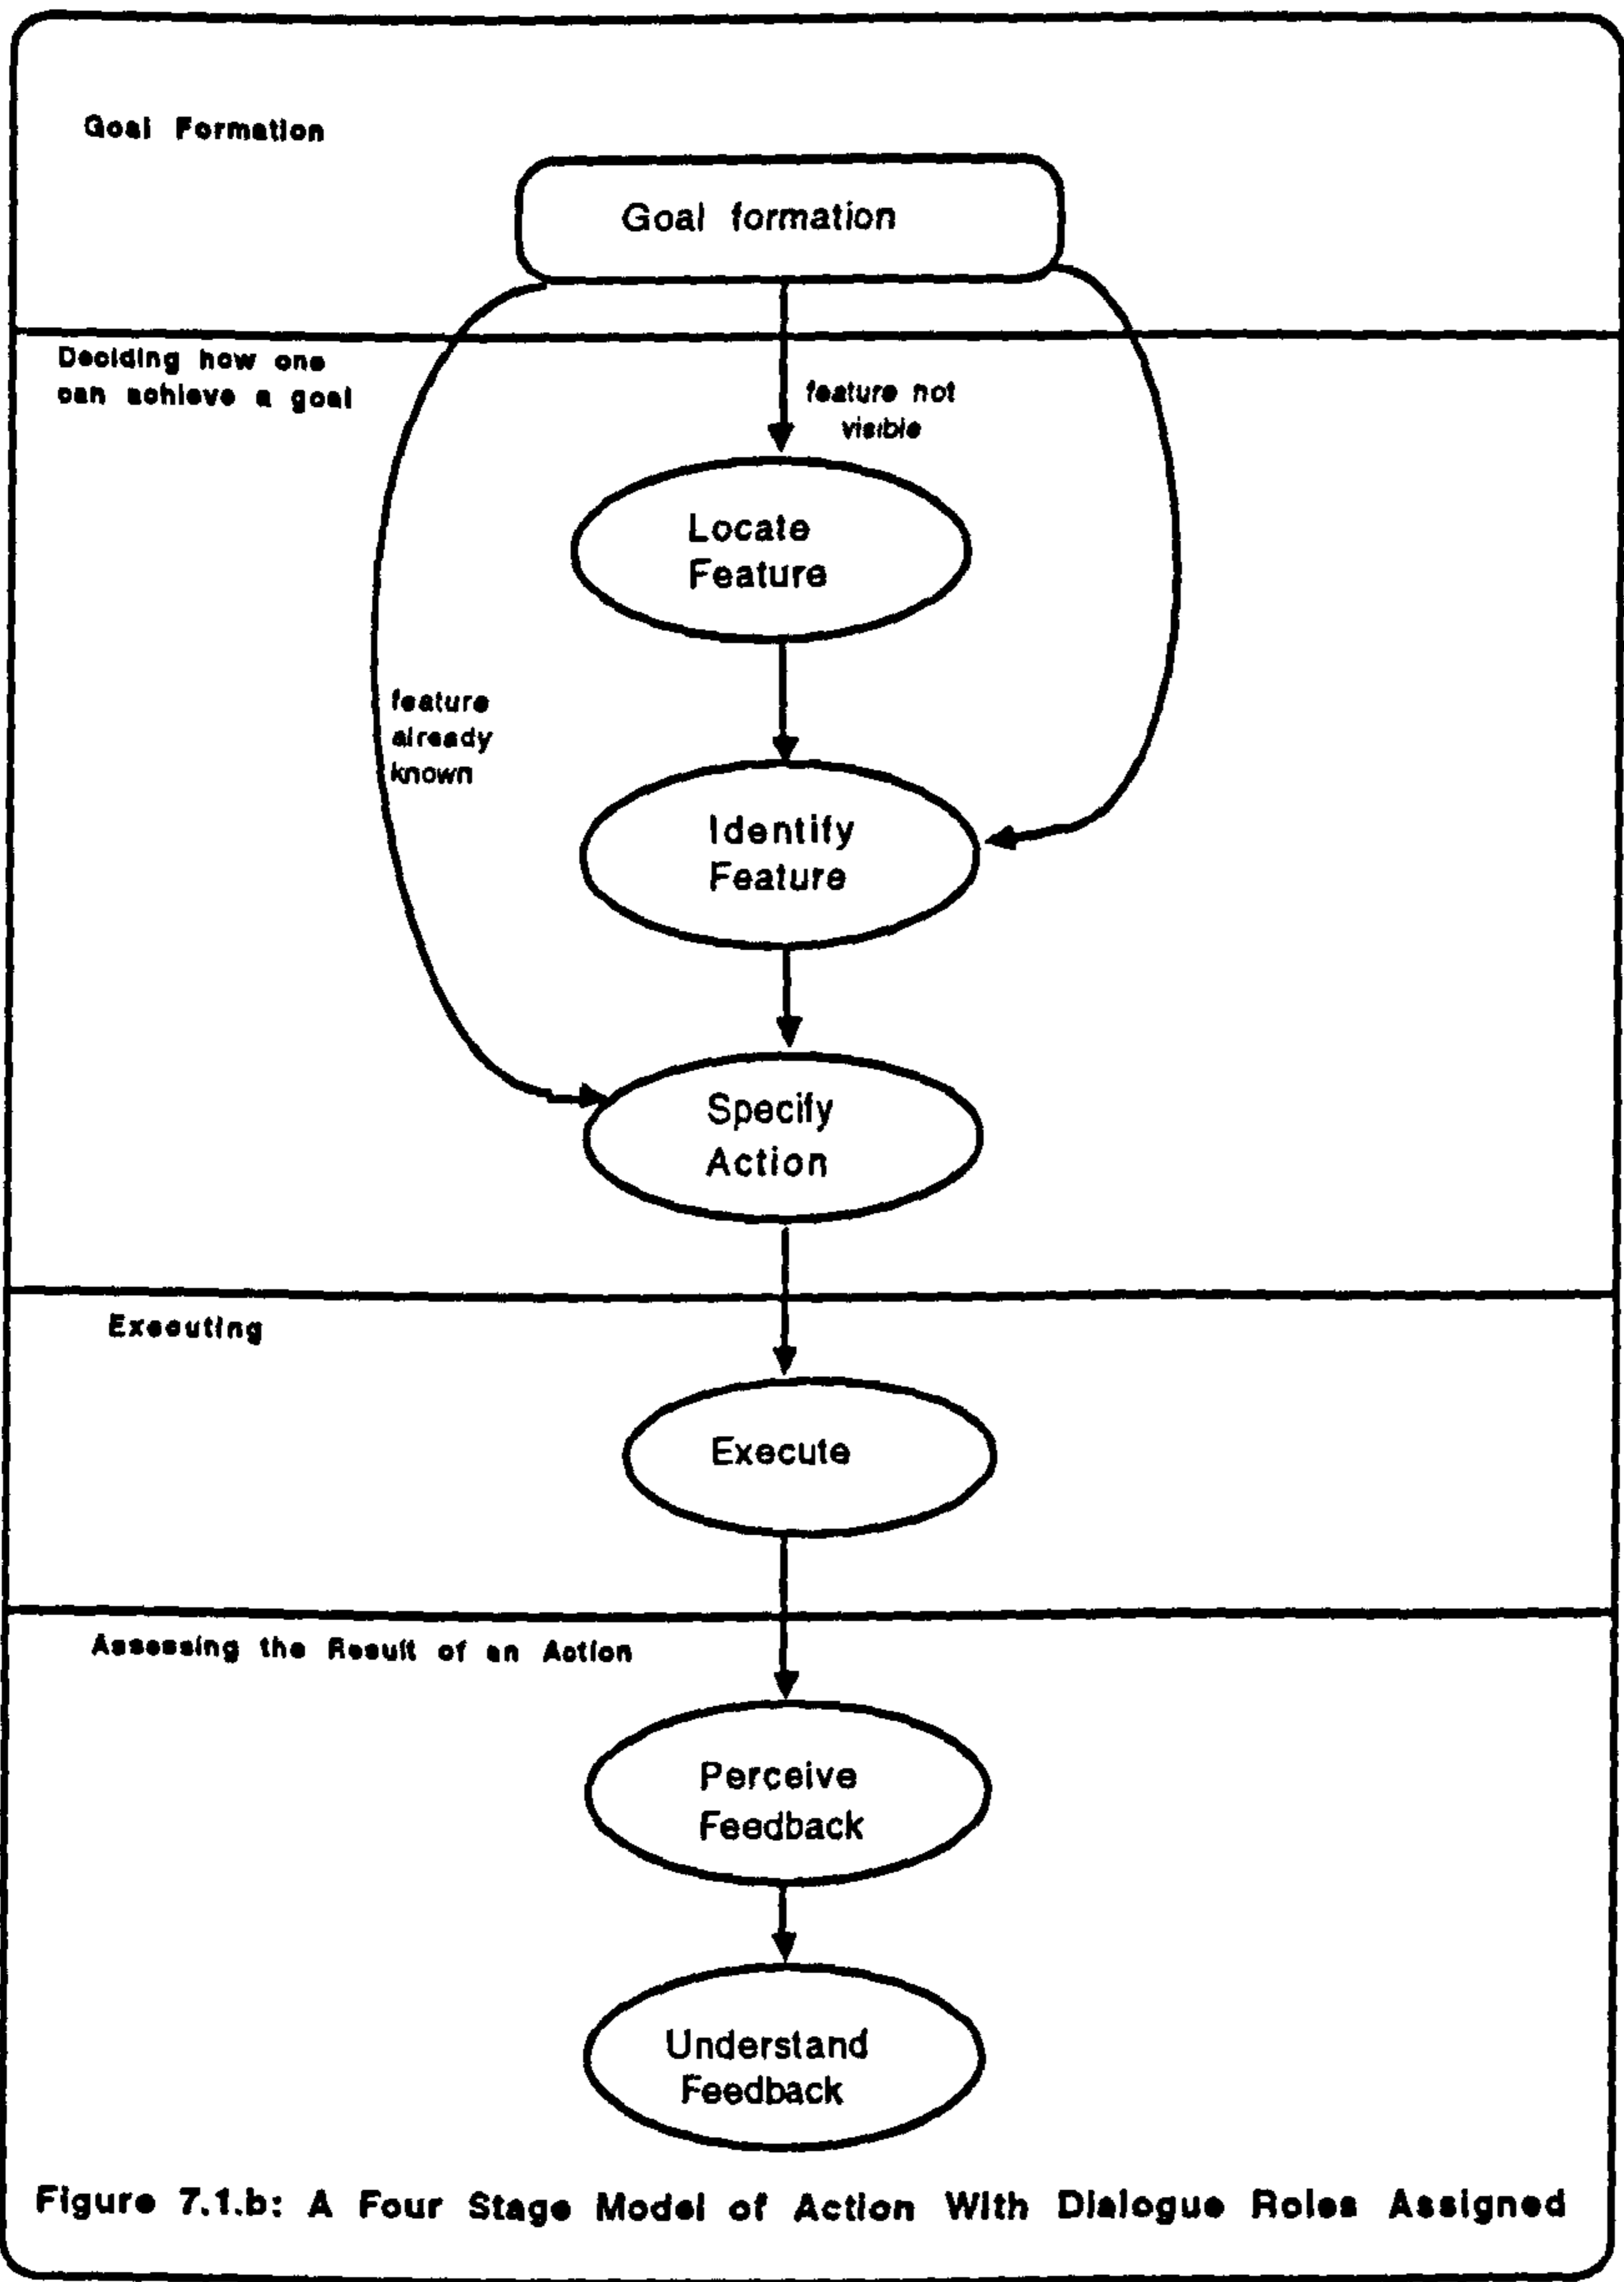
Goal Formation

Goal formation

Deciding how one can achieve a goal

feature not visible

Locate Feature

feature already known

Identify Feature

Specify Action

Executing

Execute

Assessing the Result of an Action

Perceive Feedback

Understand Feedback

Figure 7.1.b: A Four Stage Model of Action With Dialogue Roles Assigned